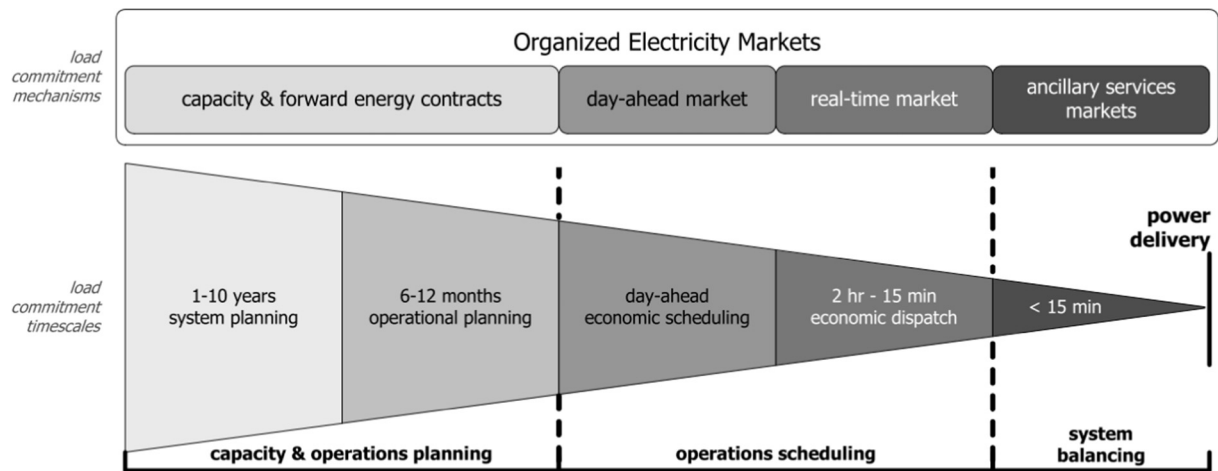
load commitment mechanisms

Organized Electricity Markets

capacity & forward energy contracts

day-ahead market

real-time market

ancillary services markets

load commitment timescales

1-10 years system planning

6-12 months operational planning

day-ahead economic scheduling

2 hr - 15 min economic dispatch

< 15 min

power delivery

capacity & operations planning

operations scheduling

system balancing